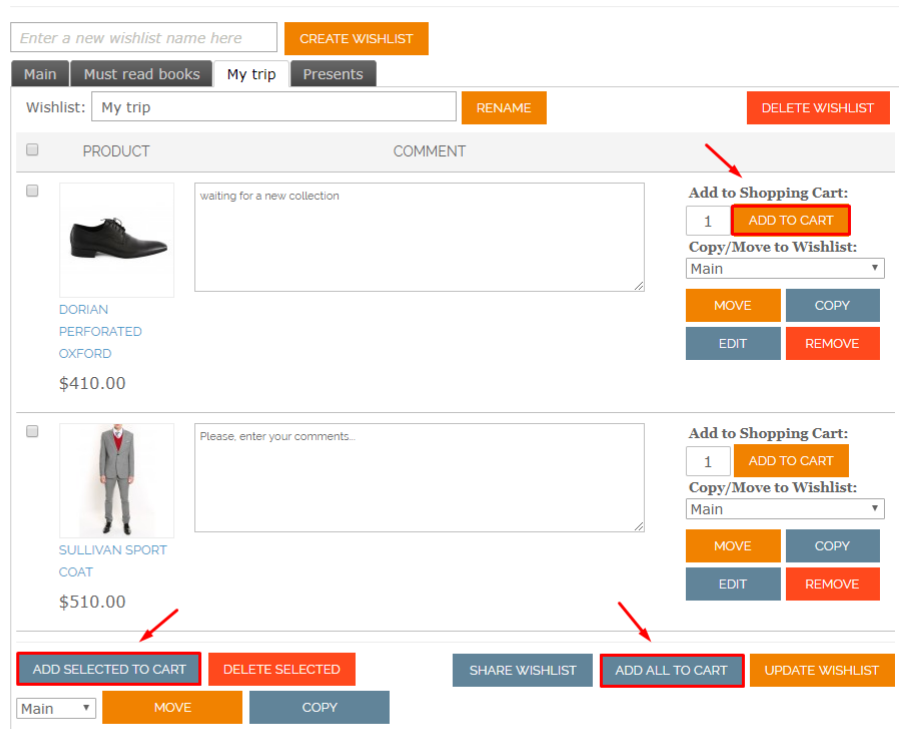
Enter a new wishlist name here

CREATE WISHLIST

Main | Must read books | My trip | Presents

Wishlist: My trip

RENAME

DELETE WISHLIST

| | PRODUCT | COMMENT | |
|---|---|---|---|
| | DORIAN PERFORATED OXFORD $410.00 | waiting for a new collection | Add to Shopping Cart: 1 ADD TO CART Copy/Move to Wishlist: Main MOVE COPY EDIT REMOVE |
| | SULLIVAN SPORT COAT $510.00 | Please, enter your comments... | Add to Shopping Cart: 1 ADD TO CART Copy/Move to Wishlist: Main MOVE COPY EDIT REMOVE |

ADD SELECTED TO CART

DELETE SELECTED

SHARE WISHLIST

ADD ALL TO CART

UPDATE WISHLIST

Main

MOVE

COPY